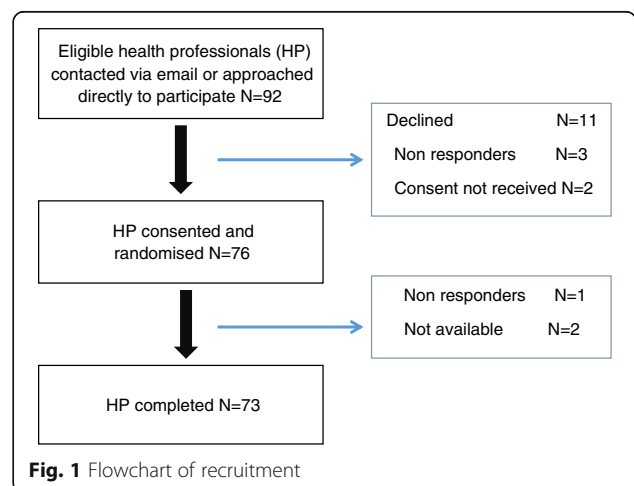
Eligible health professionals (HP) contacted via email or approached directly to participate N=92

Declined N=11
Non responders N=3
Consent not received N=2

HP consented and randomised N=76

Non responders N=1
Not available N=2

HP completed N=73

**Fig. 1** Flowchart of recruitment